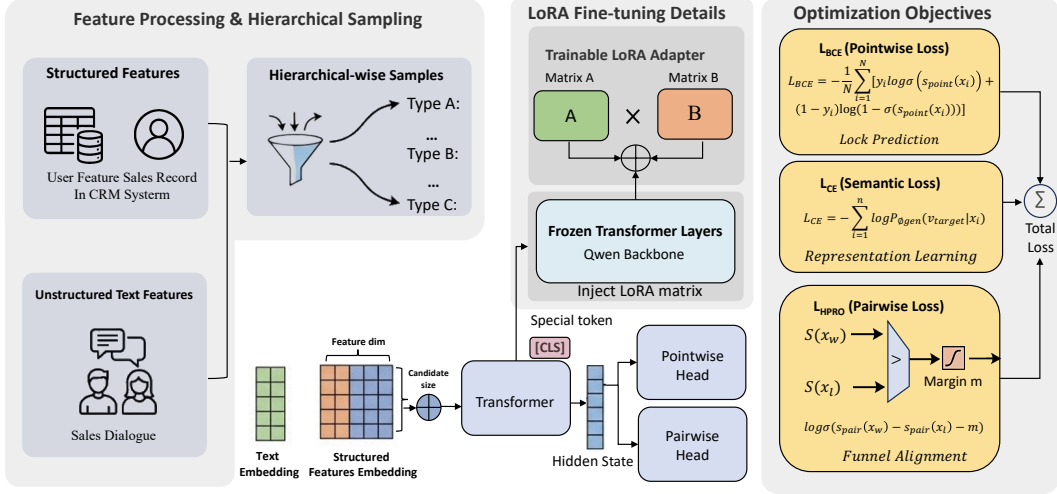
Feature Processing & Hierarchical Sampling

Structured Features

User Feature Sales Record In CRM Systerm

Hierarchical-wise Samples

Type A:
...
Type B:
...
Type C:

Unstructured Text Features

Sales Dialogue

LoRA Fine-tuning Details

Trainable LoRA Adapter

Matrix A
Matrix B

A
×
B

Frozen Transformer Layers
Qwen Backbone

Inject LoRA matrix

Special token
[CLS]

Feature dim

Candidate size

Text Embedding

Structured Features Embedding

Transformer

Hidden State

Pointwise Head

Pairwise Head

Optimization Objectives

$L_{BCE}$ (Pointwise Loss)

$L_{BCE} = -\frac{1}{N}\sum_{i=1}^{N}[y_i log\sigma(s_{point}(x_i)) + (1-y_i)\log(1-\sigma(s_{point}(x_i)))]$

Lock Prediction

$L_{CE}$ (Semantic Loss)

$L_{CE} = -\sum_{i=1}^{n} logP_{\theta gen}(v_{target}|x_i)$

Representation Learning

$\Sigma$

Total Loss

$L_{HPRO}$ (Pairwise Loss)

$S(x_w)$

$S(x_l)$

>

Margin m

$log\sigma(s_{pair}(x_w) - s_{pair}(x_l) - m)$

Funnel Alignment